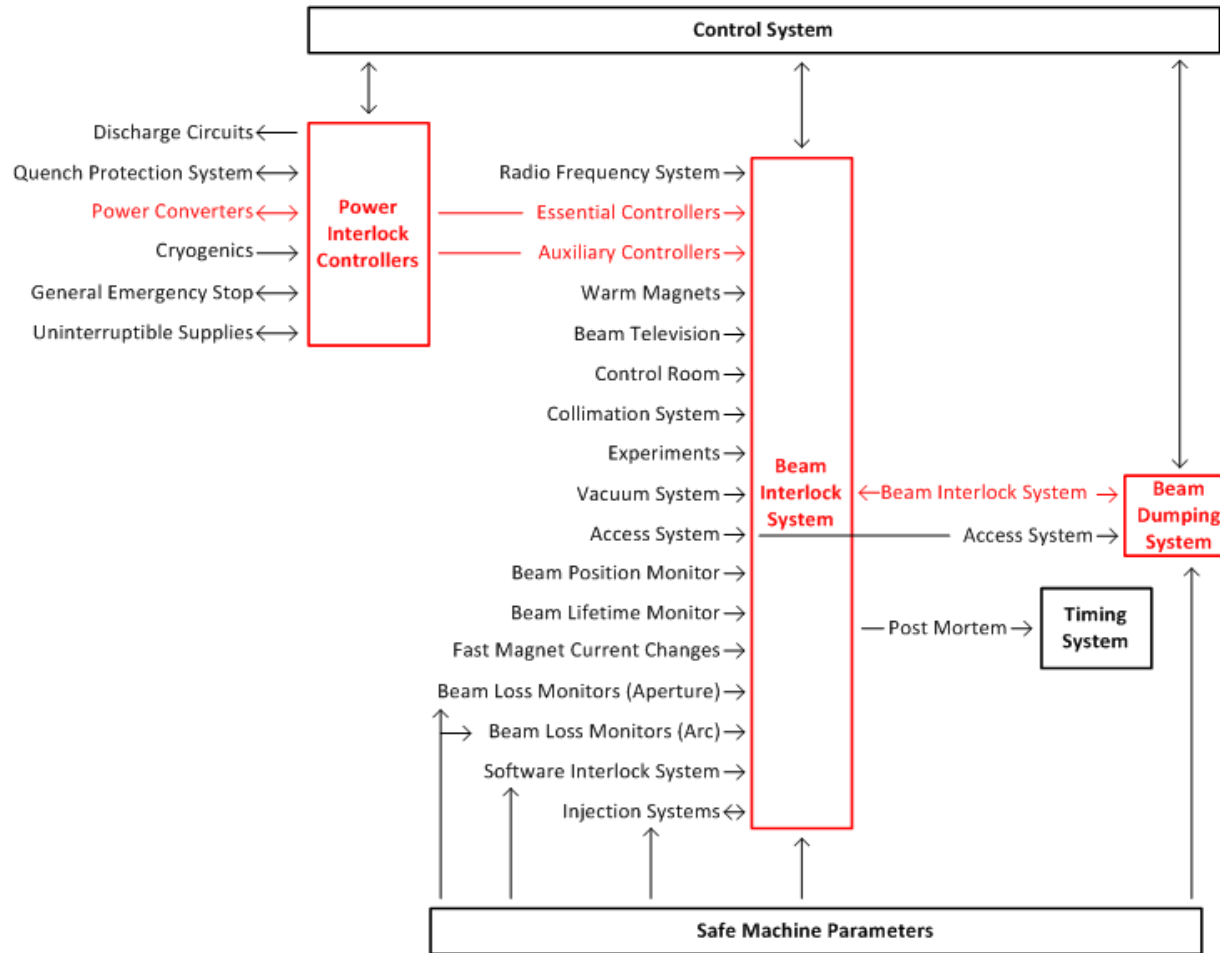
Control System

Discharge Circuits
Quench Protection System
Power Converters
Cryogenics
General Emergency Stop
Uninterruptible Supplies

Power Interlock Controllers

Radio Frequency System
Essential Controllers
Auxiliary Controllers
Warm Magnets
Beam Television
Control Room
Collimation System
Experiments
Vacuum System
Access System
Beam Position Monitor
Beam Lifetime Monitor
Fast Magnet Current Changes
Beam Loss Monitors (Aperture)
Beam Loss Monitors (Arc)
Software Interlock System
Injection Systems

Beam Interlock System

Beam Interlock System
Access System

Beam Dumping System

Post Mortem

Timing System

Safe Machine Parameters